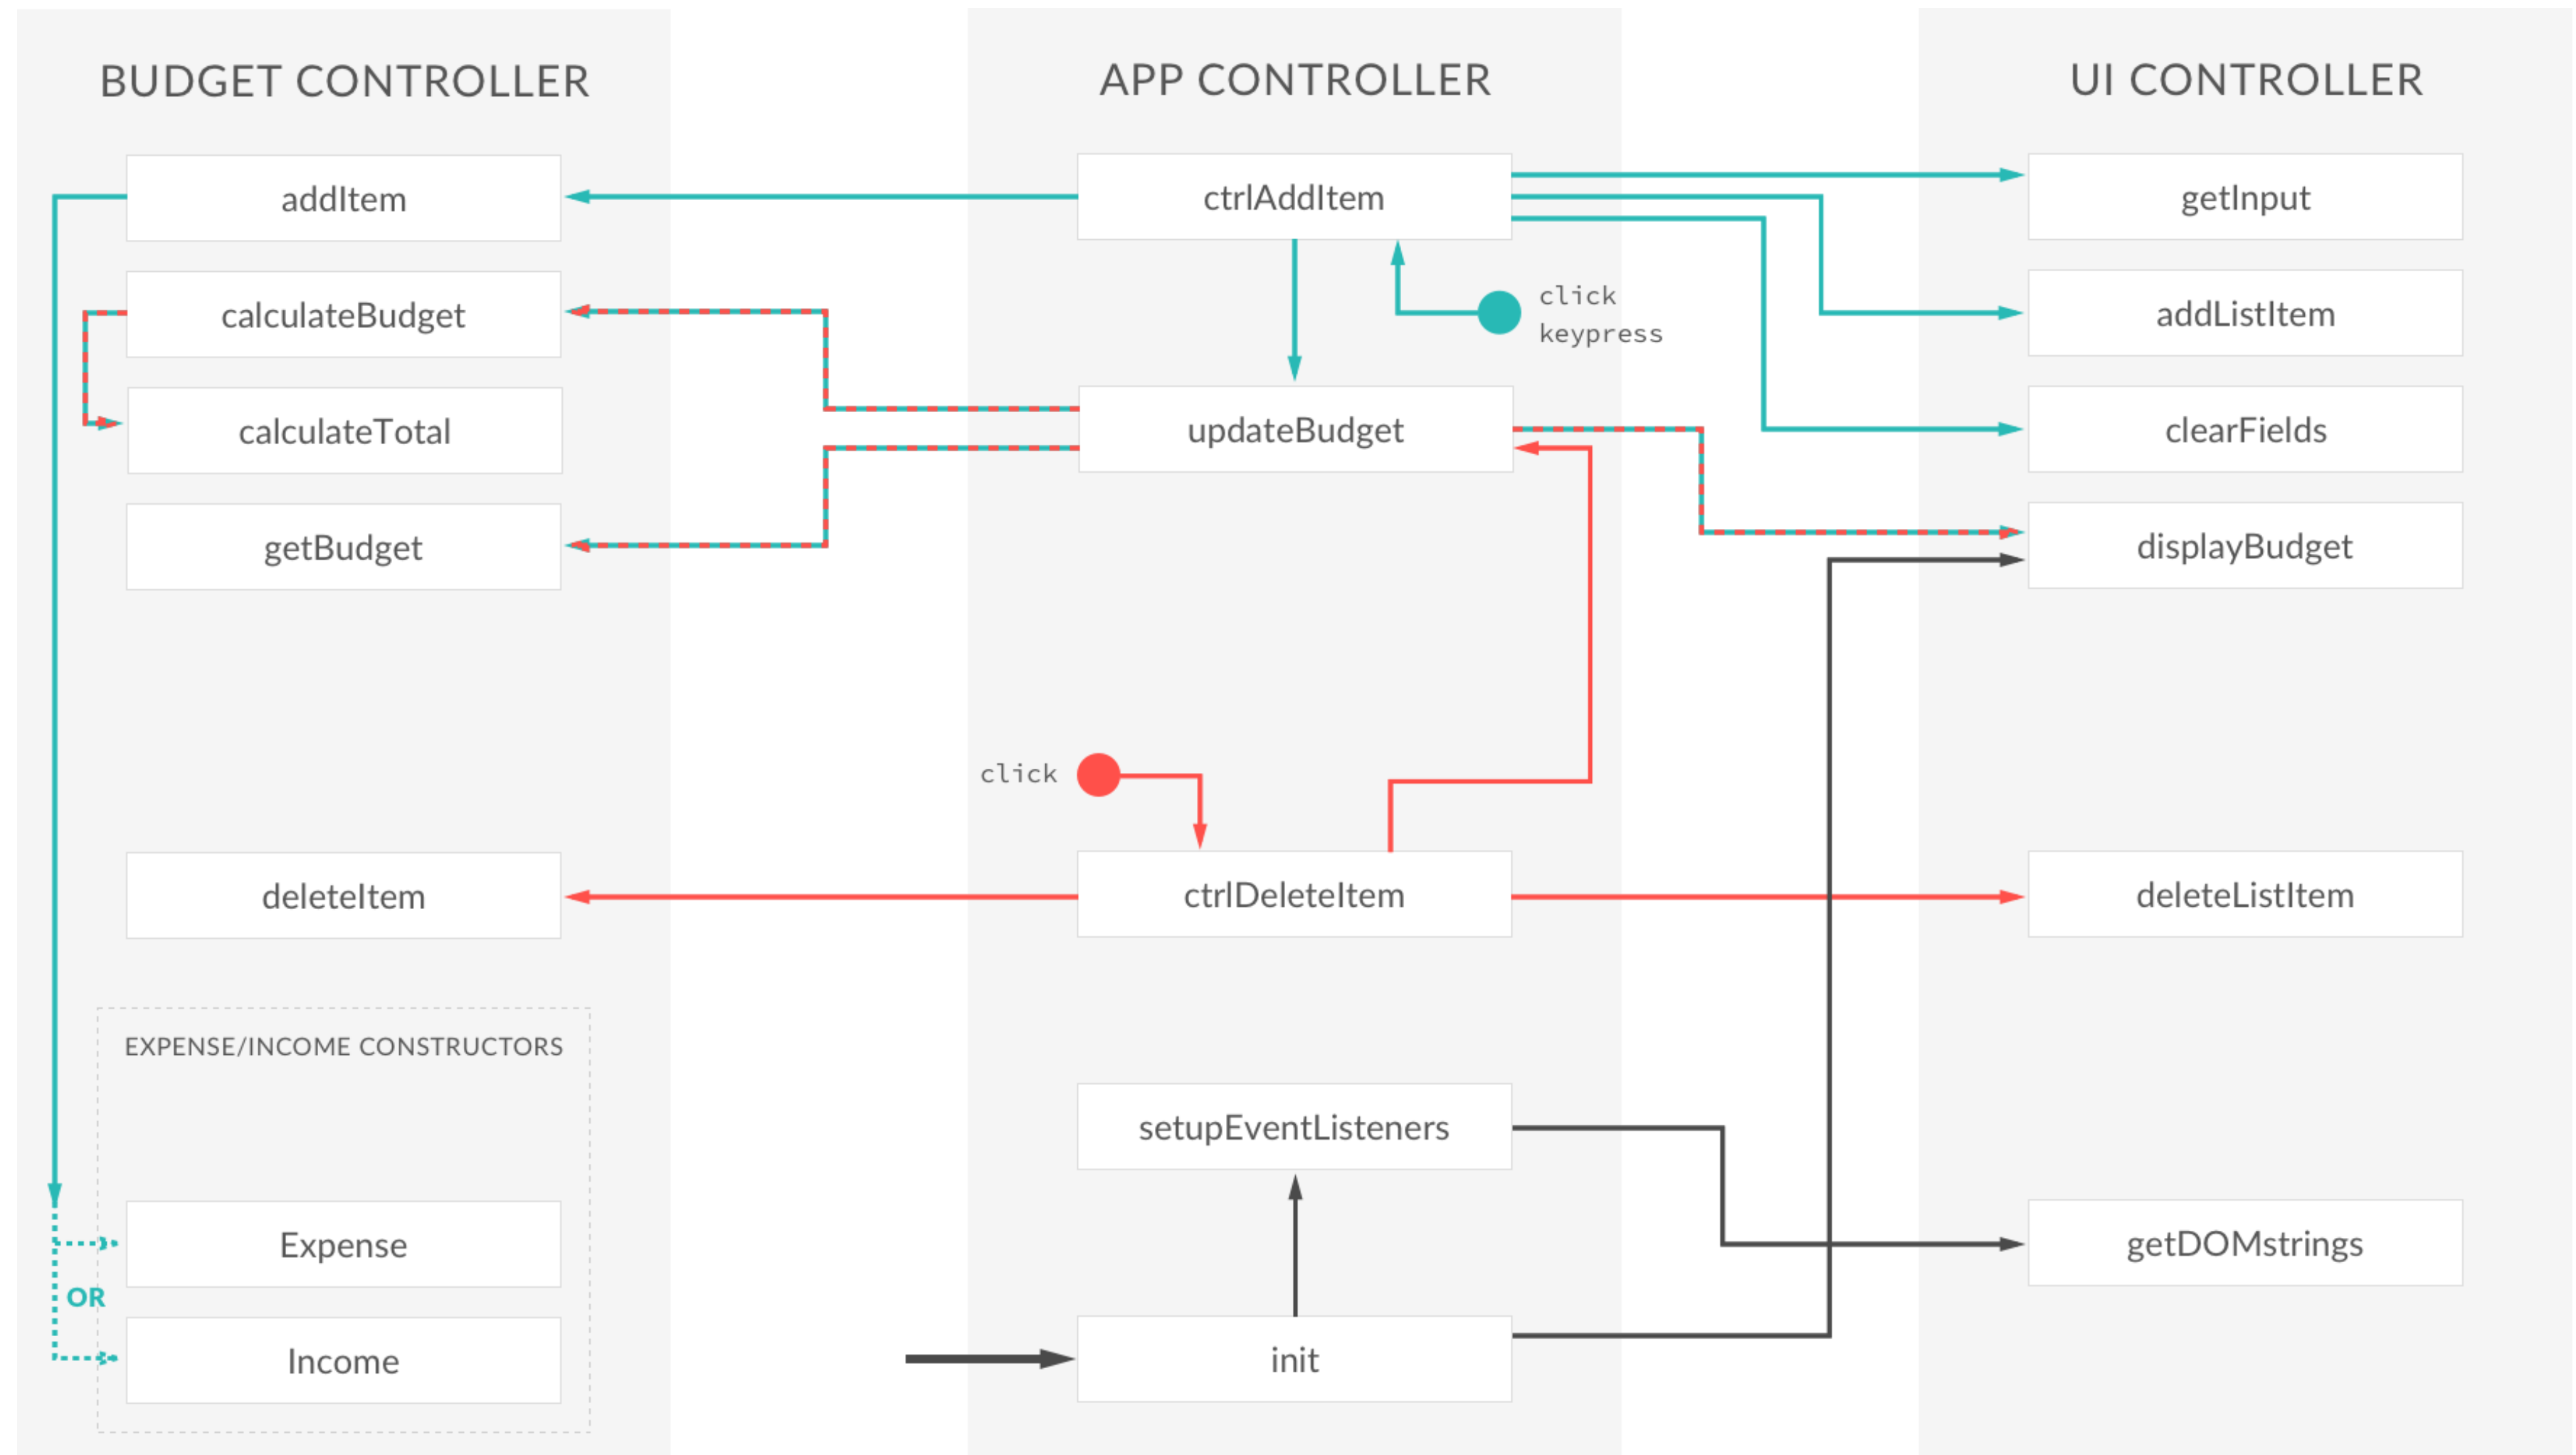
BUDGET CONTROLLER

addItem

calculateBudget

calculateTotal

getBudget

deleteItem

EXPENSE/INCOME CONSTRUCTORS

Expense

OR

Income

APP CONTROLLER

ctrlAddItem

click
keypress

updateBudget

click

ctrlDeleteItem

setupEventListeners

init

UI CONTROLLER

getInput

addListItem

clearFields

displayBudget

deleteListItem

getDOMstrings